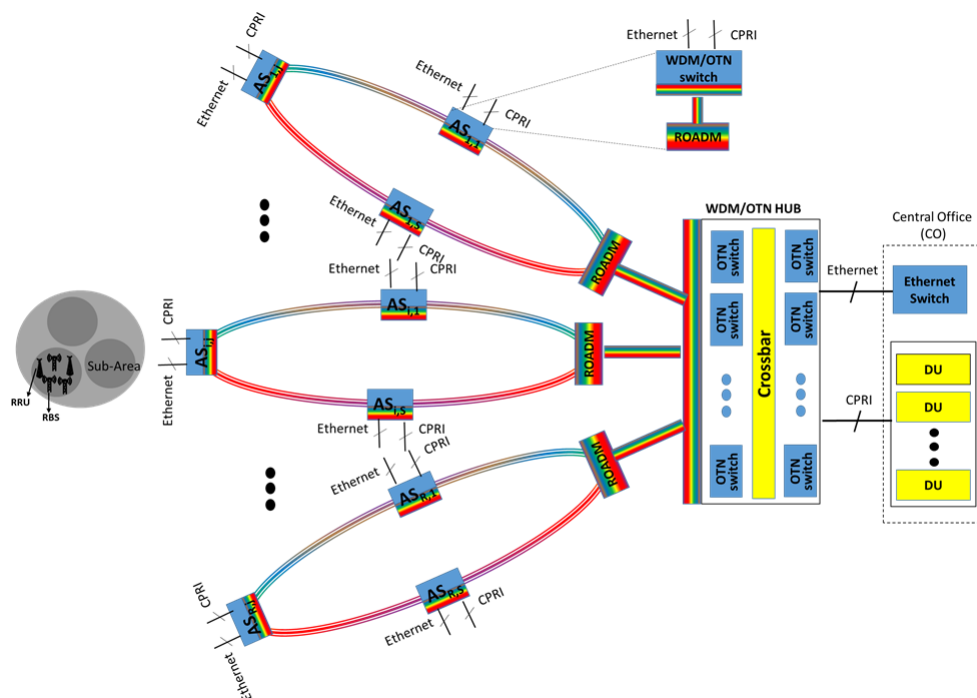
Ethernet CPRI
WDM/OTN switch
ROADM
CPRI
Ethernet
$AS_{1,i}$
Ethernet
CPRI
$AS_{1,1}$
Ethernet
$AS_{1,S}$
CPRI
Ethernet CPRI
ROADM
WDM/OTN HUB
Central Office (CO)
OTN switch
OTN switch
Crossbar
OTN switch
OTN switch
OTN switch
OTN switch
Ethernet
Ethernet Switch
$AS_{i,1}$
CPRI
$AS_{i,i}$
Ethernet
Sub-Area
RRU
RBS
ROADM
DU
DU
DU
CPRI
$AS_{i,S}$
Ethernet CPRI
CPRI
Ethernet
$AS_{R,1}$
ROADM
CPRI
$AS_{R,i}$
Ethernet
$AS_{R,S}$
CPRI
Ethernet